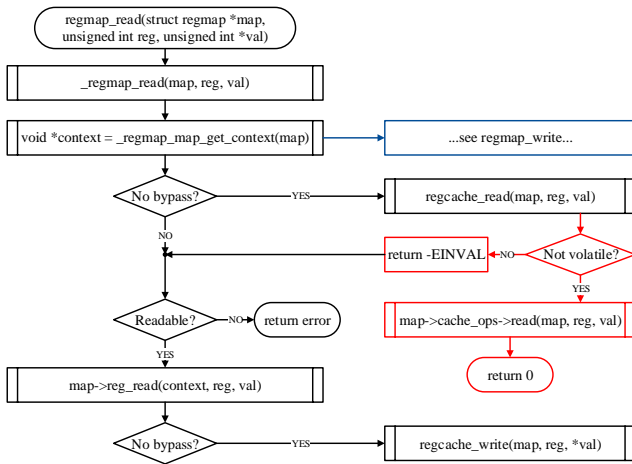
regmap_read(struct regmap *map, unsigned int reg, unsigned int *val)

_regmap_read(map, reg, val)

void *context = _regmap_map_get_context(map)

...see regmap_write...

No bypass?

YES

regcache_read(map, reg, val)

NO

return -EINVAL

NO

Not volatile?

YES

Readable?

NO

return error

map->cache_ops->read(map, reg, val)

YES

return 0

map->reg_read(context, reg, val)

No bypass?

YES

regcache_write(map, reg, *val)